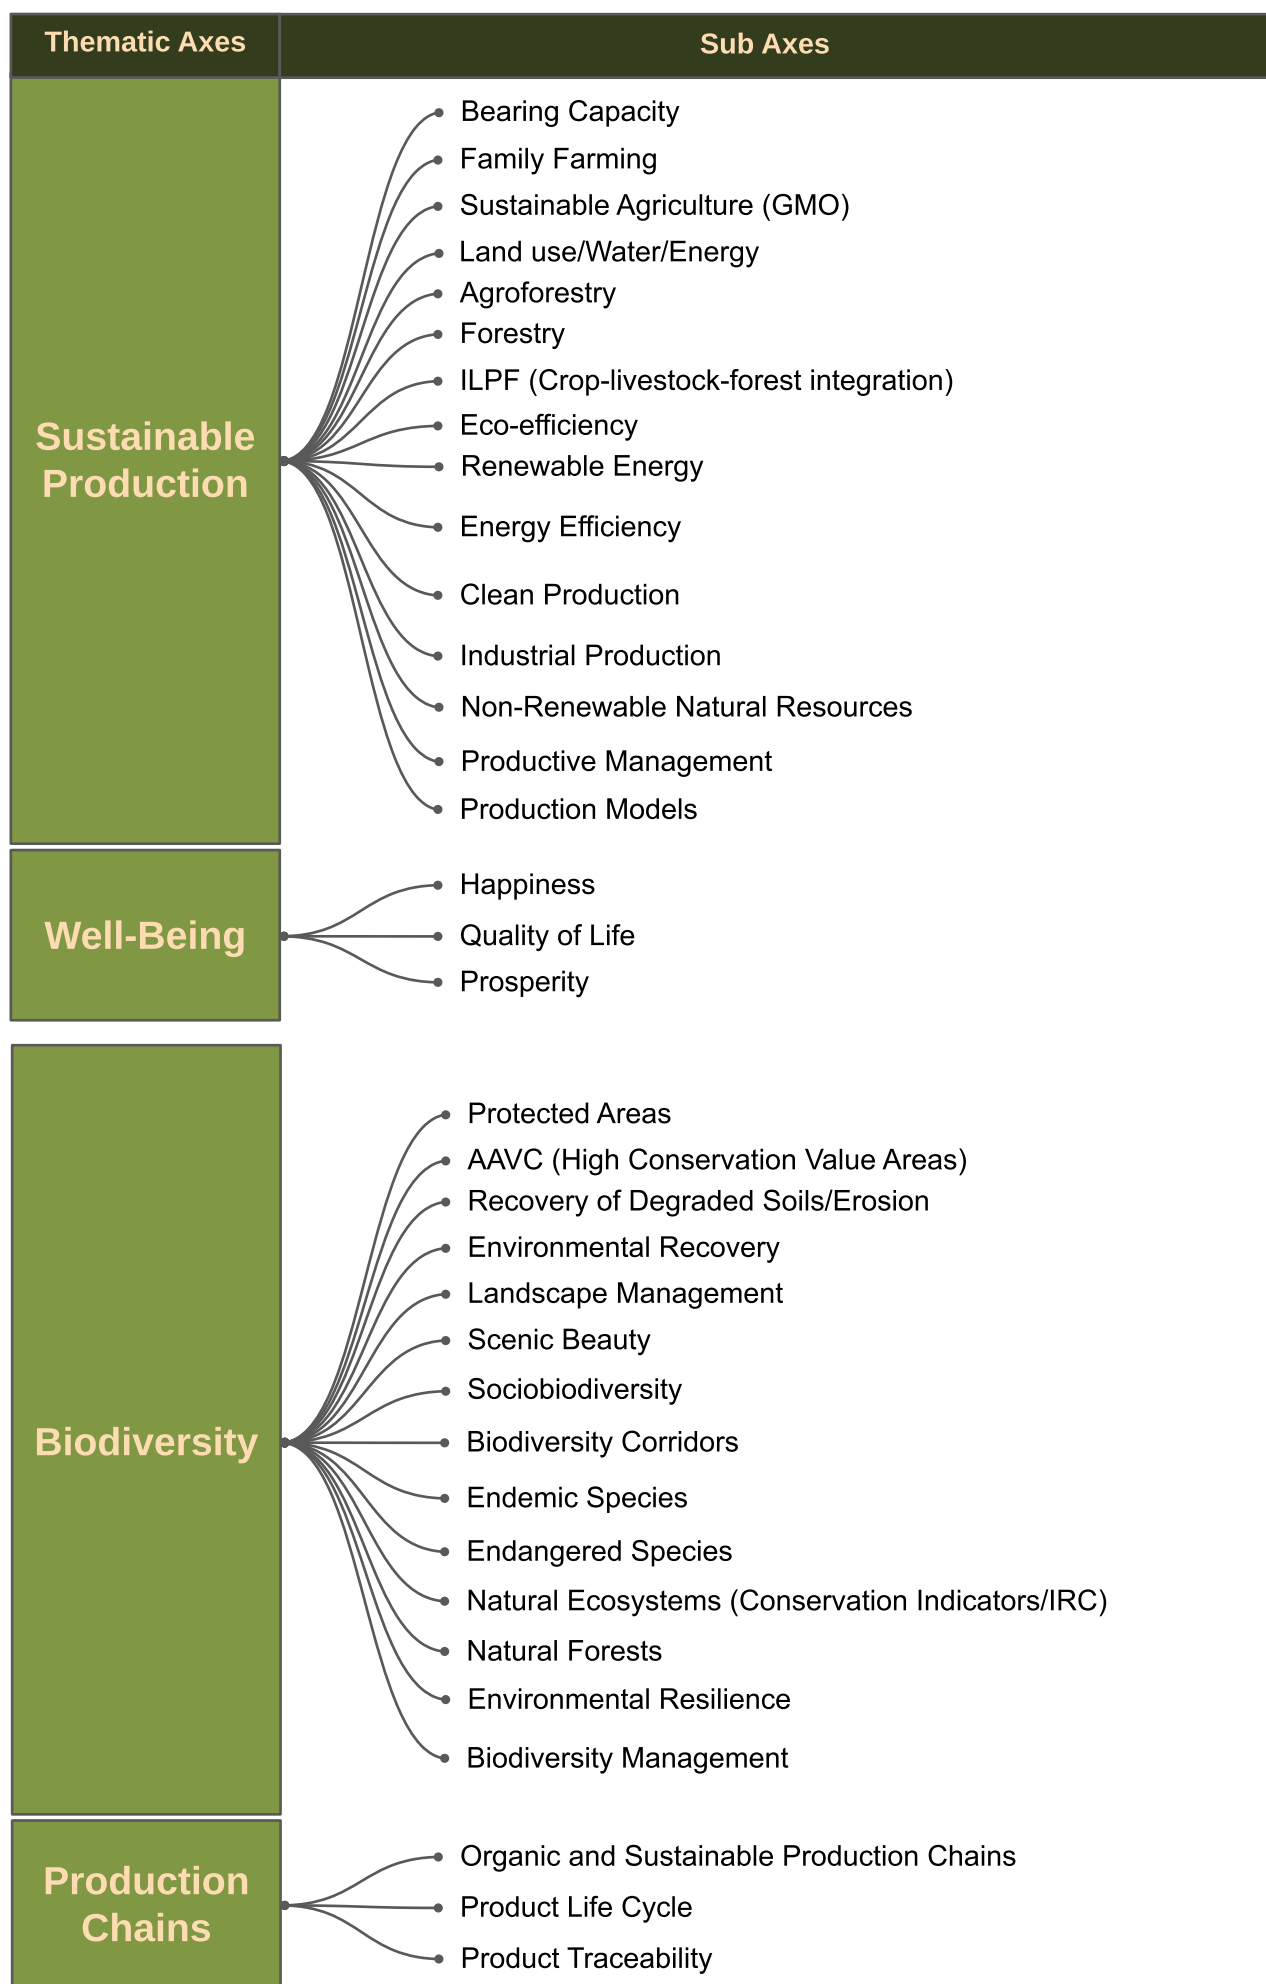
Thematic Axes

Sub Axes

Sustainable Production

Bearing Capacity
Family Farming
Sustainable Agriculture (GMO)
Land use/Water/Energy
Agroforestry
Forestry
ILPF (Crop-livestock-forest integration)
Eco-efficiency
Renewable Energy
Energy Efficiency
Clean Production
Industrial Production
Non-Renewable Natural Resources
Productive Management
Production Models

Well-Being

Happiness
Quality of Life
Prosperity

Biodiversity

Protected Areas
AAVC (High Conservation Value Areas)
Recovery of Degraded Soils/Erosion
Environmental Recovery
Landscape Management
Scenic Beauty
Sociobiodiversity
Biodiversity Corridors
Endemic Species
Endangered Species
Natural Ecosystems (Conservation Indicators/IRC)
Natural Forests
Environmental Resilience
Biodiversity Management

Production Chains

Organic and Sustainable Production Chains
Product Life Cycle
Product Traceability